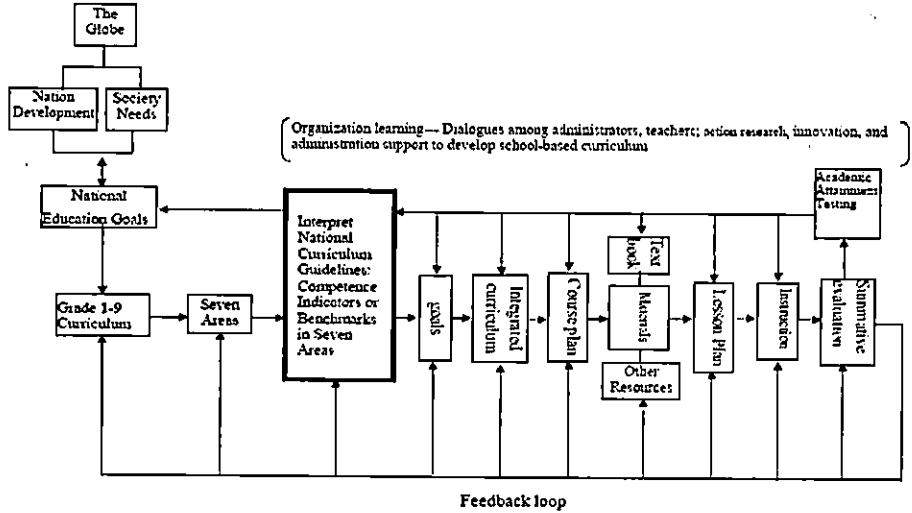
The Globe

Nation Development

Society Needs

Organization learning— Dialogues among administrators, teachers; action research, innovation, and administration support to develop school-based curriculum

National Education Goals

Academic Attainment Testing

Interpret National Curriculum Guidelines: Competence Indicators or Benchmarks in Seven Areas

Grade 1-9 Curriculum

Seven Areas

Goals

Integrated curriculum

Course plan

Text book

Materials

Other Resources

Lesson plan

Instruction

Summative evaluation

Feedback loop